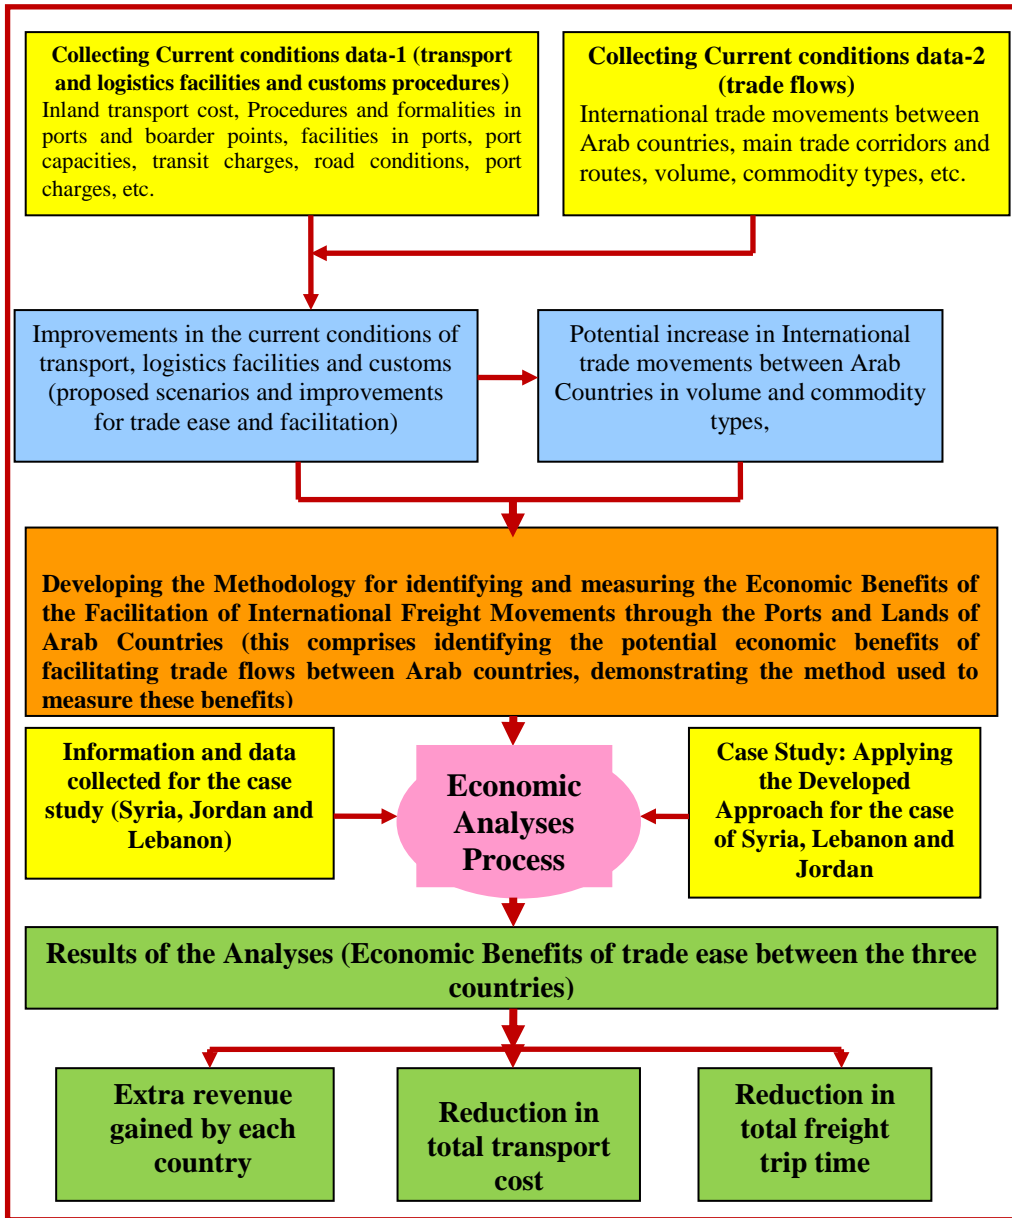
Collecting Current conditions data-1 (transport and logistics facilities and customs procedures)
Inland transport cost, Procedures and formalities in ports and boarder points, facilities in ports, port capacities, transit charges, road conditions, port charges, etc.

Collecting Current conditions data-2 (trade flows)
International trade movements between Arab countries, main trade corridors and routes, volume, commodity types, etc.

Improvements in the current conditions of transport, logistics facilities and customs (proposed scenarios and improvements for trade ease and facilitation)

Potential increase in International trade movements between Arab Countries in volume and commodity types,

Developing the Methodology for identifying and measuring the Economic Benefits of the Facilitation of International Freight Movements through the Ports and Lands of Arab Countries (this comprises identifying the potential economic benefits of facilitating trade flows between Arab countries, demonstrating the method used to measure these benefits)

Information and data collected for the case study (Syria, Jordan and Lebanon)

Economic Analyses Process

Case Study: Applying the Developed Approach for the case of Syria, Lebanon and Jordan

Results of the Analyses (Economic Benefits of trade ease between the three countries)

Extra revenue gained by each country

Reduction in total transport cost

Reduction in total freight trip time